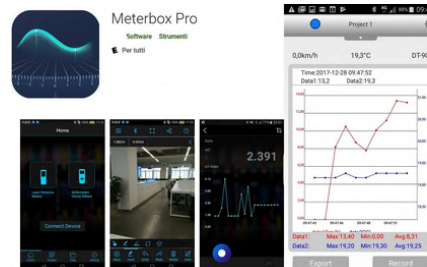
Meterbox Pro
Software Strumenti
Per tutti

Home
Connect Device

2.391

Project 1
0,0km/h 19,3°C DT-90
Time:2017-12-28 09:47:52
Data1:13,2 Data2:19,3
Data1: Max:13,40 Min:0,00 Avg:8,31
Data2: Max:19,20 Min:19,30 Avg:19,25
Export Record